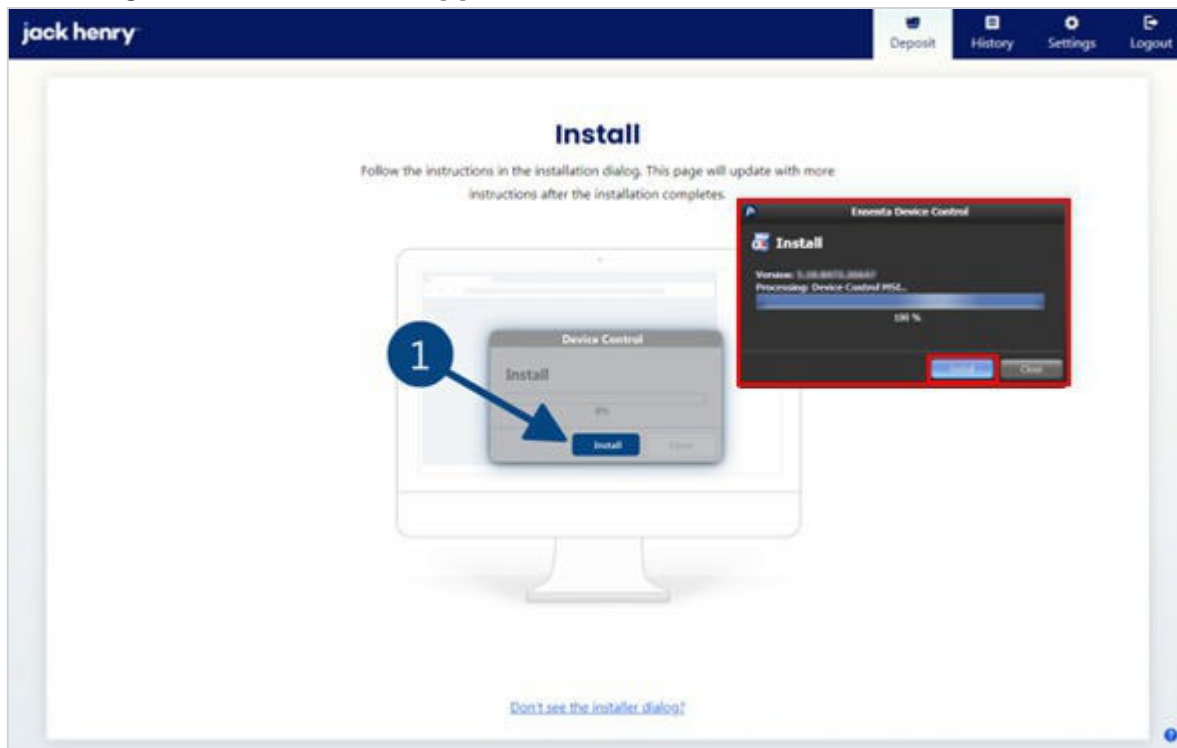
jack henry

Deposit History Settings Logout

Install

Follow the instructions in the installation dialog. This page will update with more instructions after the installation completes.

Ensenta Device Control

Install

Version: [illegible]
Processing: Device Control MSI...

100 %

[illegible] Close

1

Device Control

Install

0%

Install Close

Don't see the installer dialog?